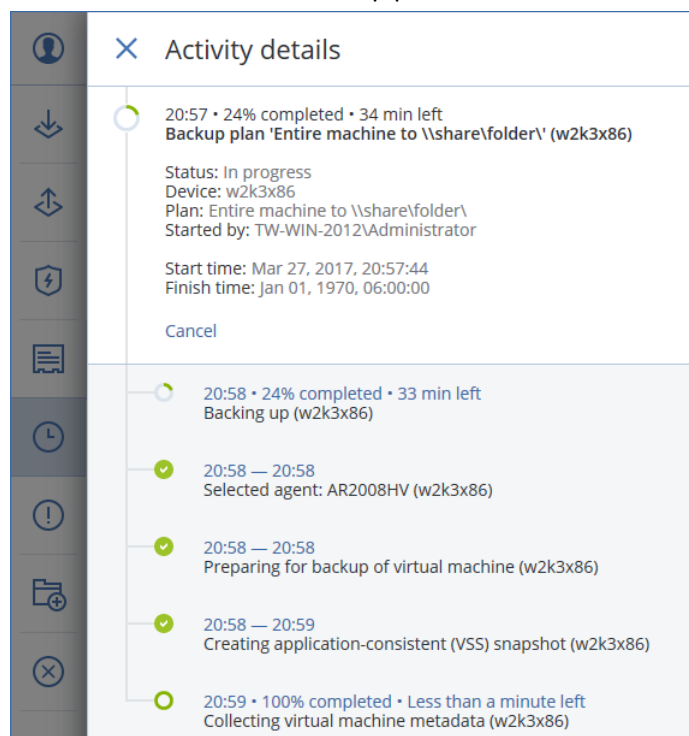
Activity details

20:57 • 24% completed • 34 min left
Backup plan 'Entire machine to \\share\folder\' (w2k3x86)

Status: In progress
Device: w2k3x86
Plan: Entire machine to \\share\folder\
Started by: TW-WIN-2012\Administrator

Start time: Mar 27, 2017, 20:57:44
Finish time: Jan 01, 1970, 06:00:00

Cancel

20:58 • 24% completed • 33 min left
Backing up (w2k3x86)

20:58 — 20:58
Selected agent: AR2008HV (w2k3x86)

20:58 — 20:58
Preparing for backup of virtual machine (w2k3x86)

20:58 — 20:59
Creating application-consistent (VSS) snapshot (w2k3x86)

20:59 • 100% completed • Less than a minute left
Collecting virtual machine metadata (w2k3x86)